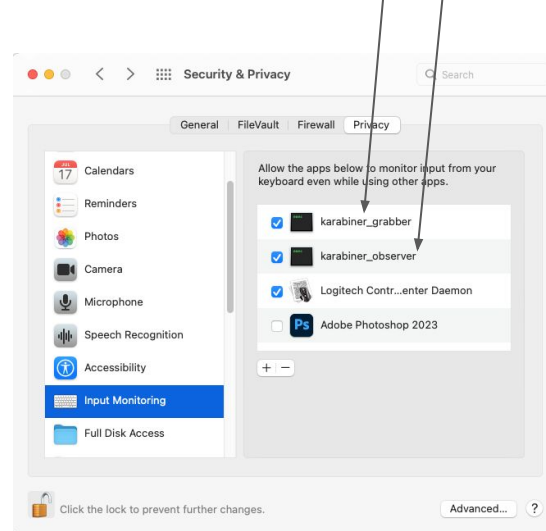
Security & Privacy

Search

General FileVault Firewall Privacy

17 Calendars
Reminders
Photos
Camera
Microphone
Speech Recognition
Accessibility
Input Monitoring
Full Disk Access

Allow the apps below to monitor input from your keyboard even while using other apps.

karabiner_grabber
karabiner_observer
Logitech Contr...enter Daemon
Ps Adobe Photoshop 2023

+ −

Click the lock to prevent further changes.

Advanced...

?